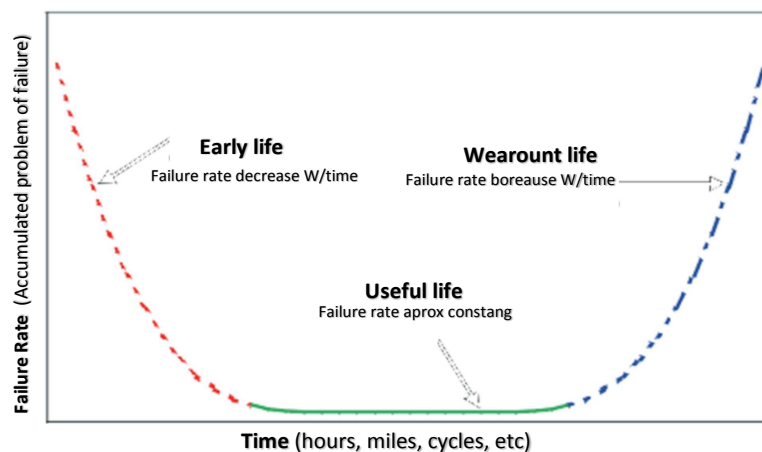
Failure Rate (Accumulated problem of failure)

Early life
Failure rate decrease W/time

Wearount life
Failure rate boreause W/time

Useful life
Failure rate aprox constang

Time (hours, miles, cycles, etc)